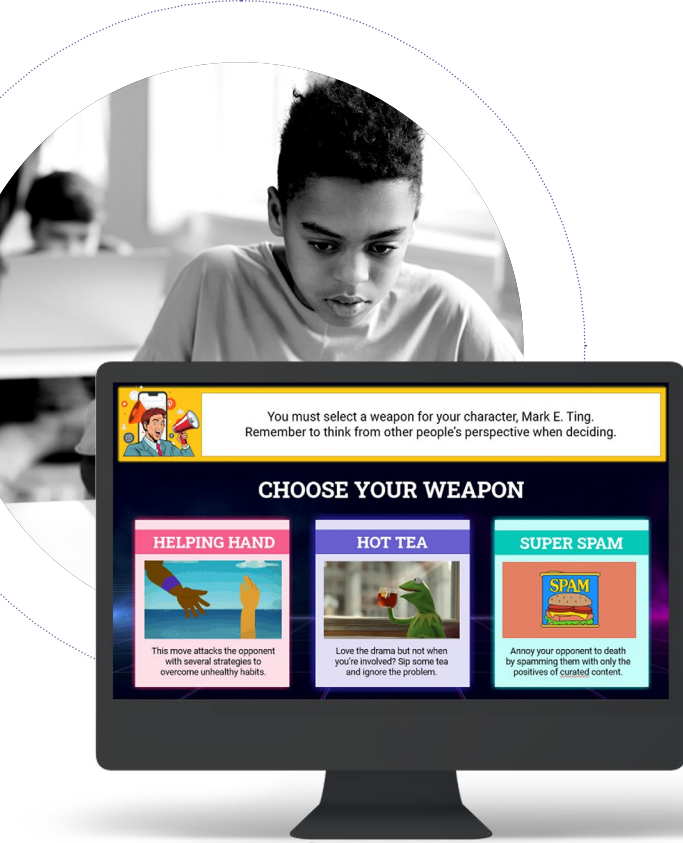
You must select a weapon for your character, Mark E. Ting. Remember to think from other people's perspective when deciding.

CHOOSE YOUR WEAPON

HELPING HAND

This move attacks the opponent with several strategies to overcome unhealthy habits.

HOT TEA

Love the drama but not when you're involved? Sip some tea and ignore the problem.

SUPER SPAM

SPAM

Annoy your opponent to death by spamming them with only the positives of curated content.